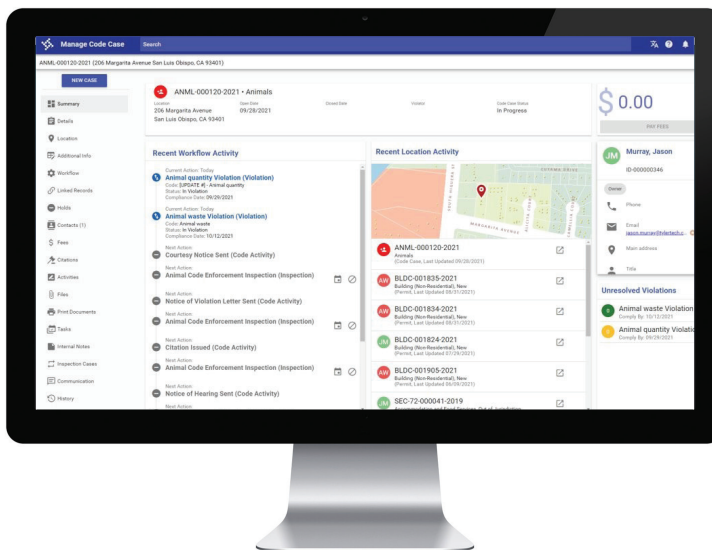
Manage Code Case
Search

ANML-000120-2021 (206 Margarita Avenue San Luis Obispo, CA 93401)

NEW CASE

Summary
Details
Location
Additional Info
Workflow
Linked Records
Holds
Contacts (1)
Fees
Citations
Activities
Files
Print Documents
Tasks
Internal Notes
Inspection Cases
Communication
History

ANML-000120-2021 • Animals
Location
206 Margarita Avenue
San Luis Obispo, CA 93401
Open Date
09/28/2021
Closed Date
Violator
Code Case Status
In Progress

$ 0.00
PAY FEES

Recent Workflow Activity

Current Action: Today
Animal quantity Violation (Violation)
Code: [UPDATE #] - Animal quantity
Status: In Violation
Compliance Date: 09/29/2021

Current Action: Today
Animal waste Violation (Violation)
Code: Animal waste
Status: In Violation
Compliance Date: 10/12/2021

Next Action:
Courtesy Notice Sent (Code Activity)

Next Action:
Animal Code Enforcement Inspection (Inspection)

Next Action:
Notice of Violation Letter Sent (Code Activity)

Next Action:
Animal Code Enforcement Inspection (Inspection)

Next Action:
Citation Issued (Code Activity)

Next Action:
Animal Code Enforcement Inspection (Inspection)

Next Action:
Notice of Hearing Sent (Code Activity)

Next Action:

Recent Location Activity

MARGARITA AVENUE

ANML-000120-2021
Animals
(Code Case, Last Updated 09/28/2021)

AW BLDC-001835-2021
Building (Non-Residential), New
(Permit, Last Updated 08/31/2021)

AW BLDC-001834-2021
Building (Non-Residential), New
(Permit, Last Updated 08/31/2021)

JM BLDC-001824-2021
Building (Non-Residential), New
(Permit, Last Updated 07/29/2021)

AW BLDC-001905-2021
Building (Non-Residential), New
(Permit, Last Updated 06/09/2021)

JM SEC-72-000041-2019
Accommodation and Food Services Out of Jurisdiction

JM Murray, Jason
ID-000000346
Owner
Phone
Email
jason.murray@tylertech.c...
Main address
Title

Unresolved Violations
Animal waste Violation
Comply By: 10/12/2021
Animal quantity Violati
Comply By: 09/29/2021